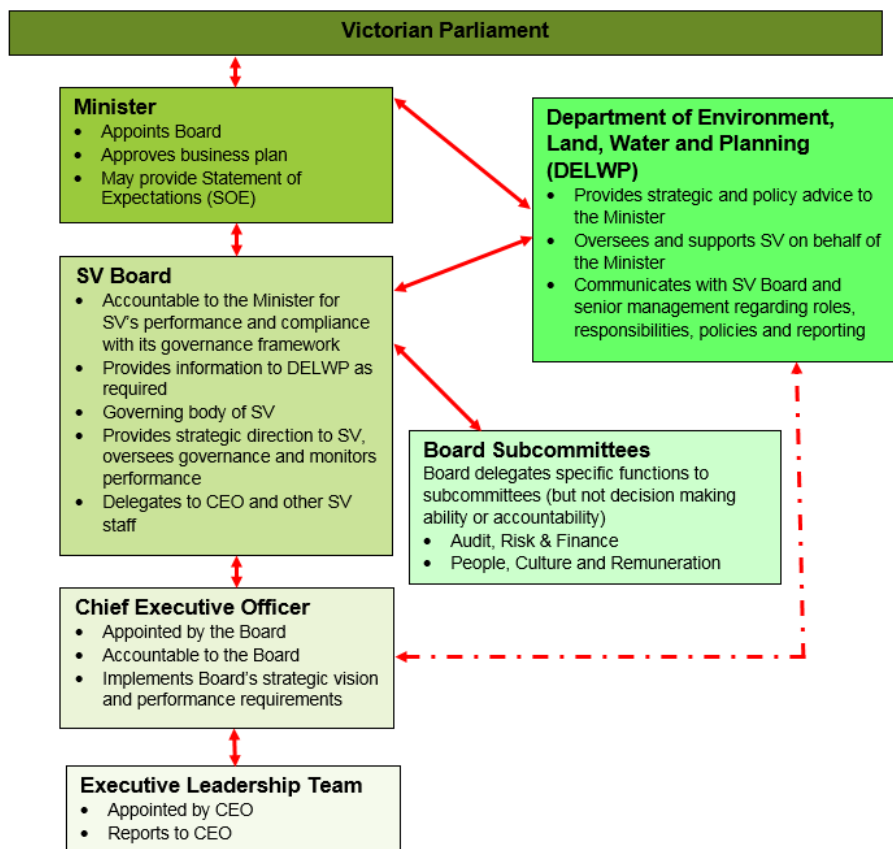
Victorian Parliament

Minister
- Appoints Board
- Approves business plan
- May provide Statement of Expectations (SOE)

Department of Environment, Land, Water and Planning (DELWP)
- Provides strategic and policy advice to the Minister
- Oversees and supports SV on behalf of the Minister
- Communicates with SV Board and senior management regarding roles, responsibilities, policies and reporting

SV Board
- Accountable to the Minister for SV's performance and compliance with its governance framework
- Provides information to DELWP as required
- Governing body of SV
- Provides strategic direction to SV, oversees governance and monitors performance
- Delegates to CEO and other SV staff

Board Subcommittees
Board delegates specific functions to subcommittees (but not decision making ability or accountability)
- Audit, Risk & Finance
- People, Culture and Remuneration

Chief Executive Officer
- Appointed by the Board
- Accountable to the Board
- Implements Board's strategic vision and performance requirements

Executive Leadership Team
- Appointed by CEO
- Reports to CEO